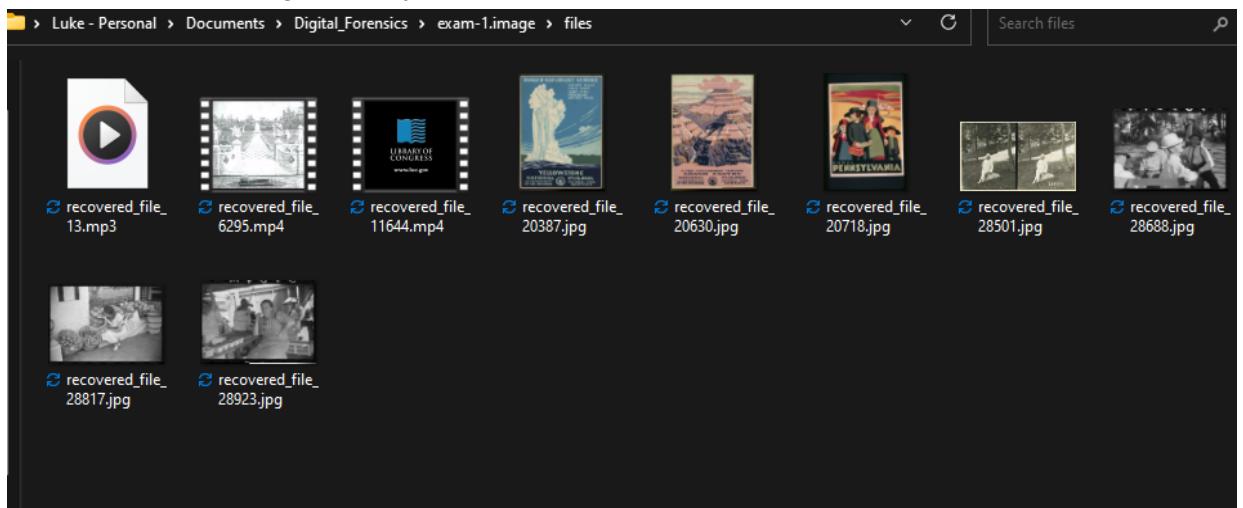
> Luke - Personal > Documents > Digital_Forensics > exam-1.image > files

Search files

LIBRARY OF CONGRESS
www.loc.gov

YELLOWSTONE

PENNSYLVANIA

recovered_file_13.mp3

recovered_file_6295.mp4

recovered_file_11644.mp4

recovered_file_20387.jpg

recovered_file_20630.jpg

recovered_file_20718.jpg

recovered_file_28501.jpg

recovered_file_28688.jpg

recovered_file_28817.jpg

recovered_file_28923.jpg